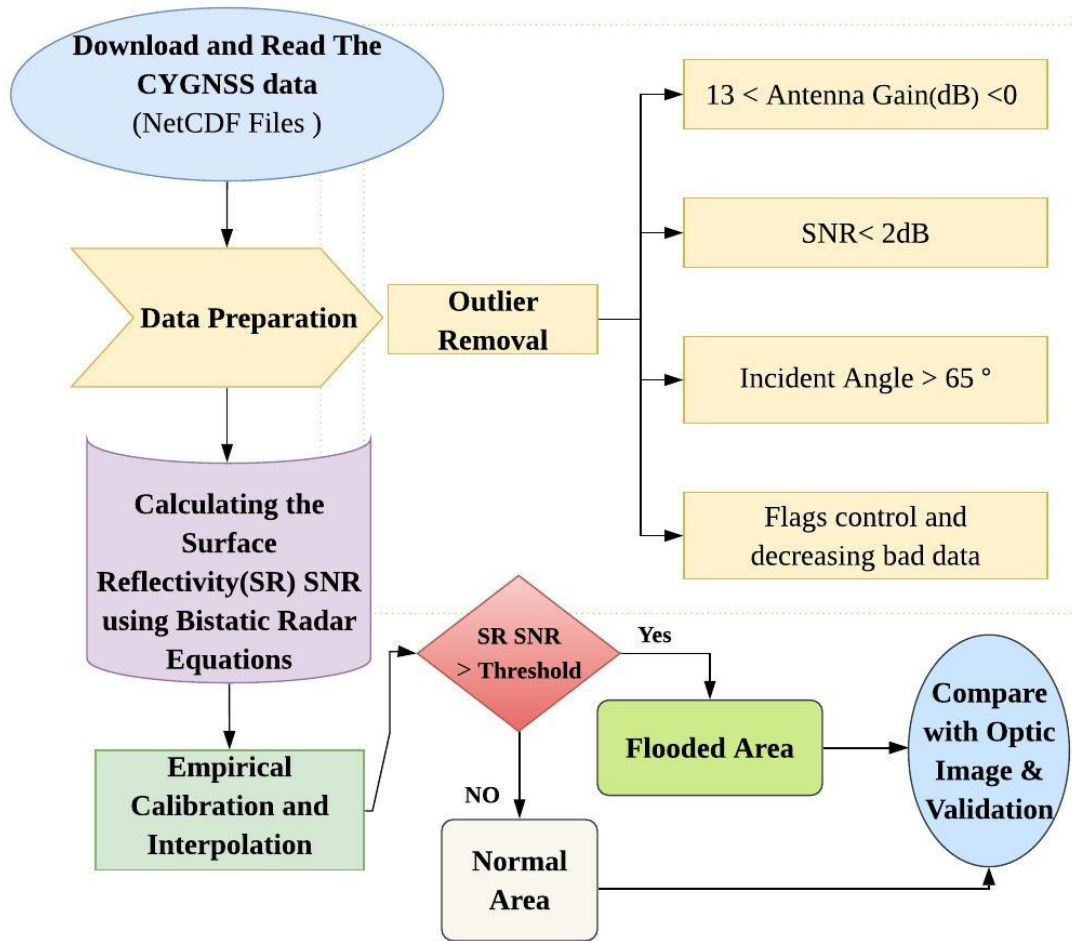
Download and Read The CYGNSS data
(NetCDF Files )

Data Preparation

Outlier Removal

13 < Antenna Gain(dB) <0

SNR< 2dB

Incident Angle > 65 °

Flags control and decreasing bad data

Calculating the Surface Reflectivity(SR) SNR using Bistatic Radar Equations

Empirical Calibration and Interpolation

SR SNR > Threshold

Yes

NO

Flooded Area

Normal Area

Compare with Optic Image & Validation